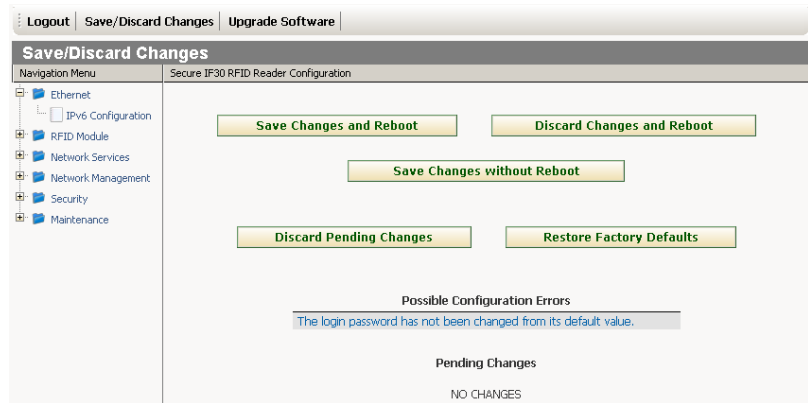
Logout | Save/Discard Changes | Upgrade Software

Save/Discard Changes

Navigation Menu

Secure IF30 RFID Reader Configuration

Ethernet
IPv6 Configuration
RFID Module
Network Services
Network Management
Security
Maintenance

Save Changes and Reboot

Discard Changes and Reboot

Save Changes without Reboot

Discard Pending Changes

Restore Factory Defaults

Possible Configuration Errors

The login password has not been changed from its default value.

Pending Changes

NO CHANGES